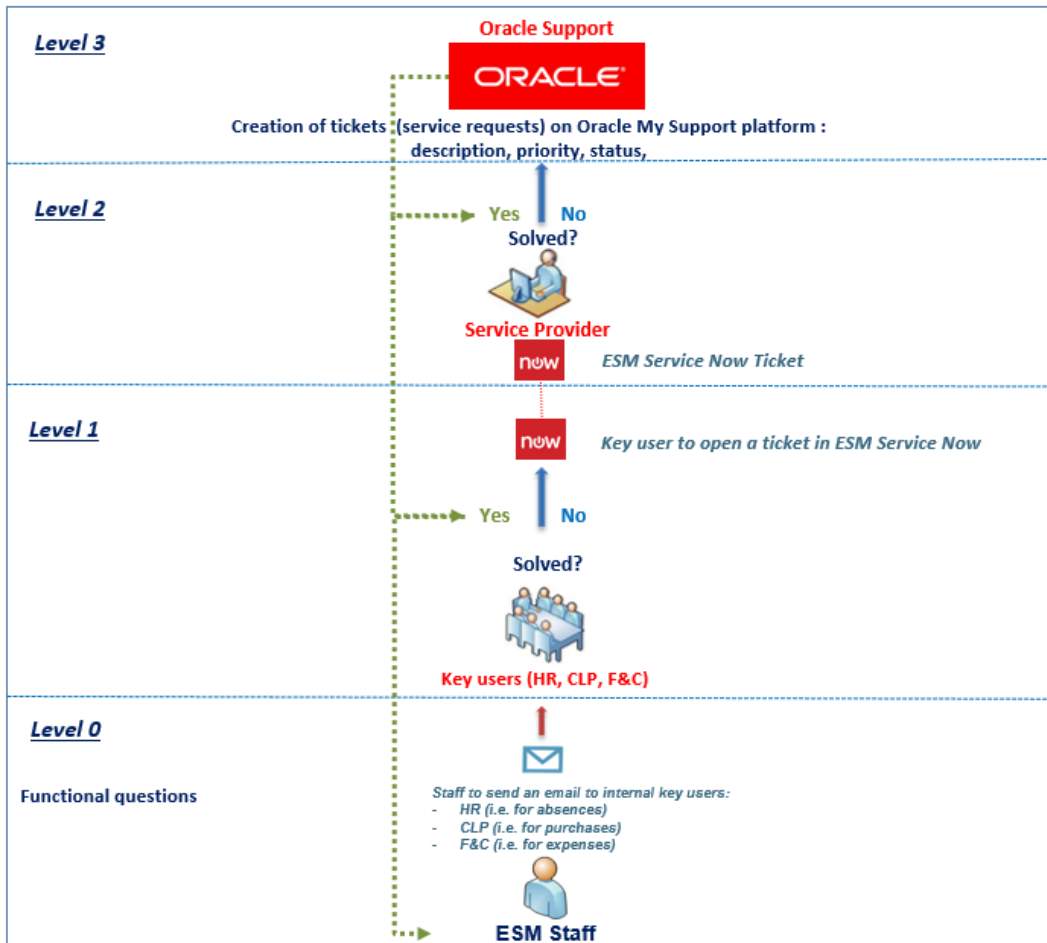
Level 3

Oracle Support

ORACLE

Creation of tickets (service requests) on Oracle My Support platform : description, priority, status,

Level 2

Yes No

Solved?

Service Provider

now

ESM Service Now Ticket

Level 1

now

Key user to open a ticket in ESM Service Now

Yes No

Solved?

Key users (HR, CLP, F&C)

Level 0

Functional questions

Staff to send an email to internal key users:
- HR (i.e. for absences)
- CLP (i.e. for purchases)
- F&C (i.e. for expenses)

ESM Staff